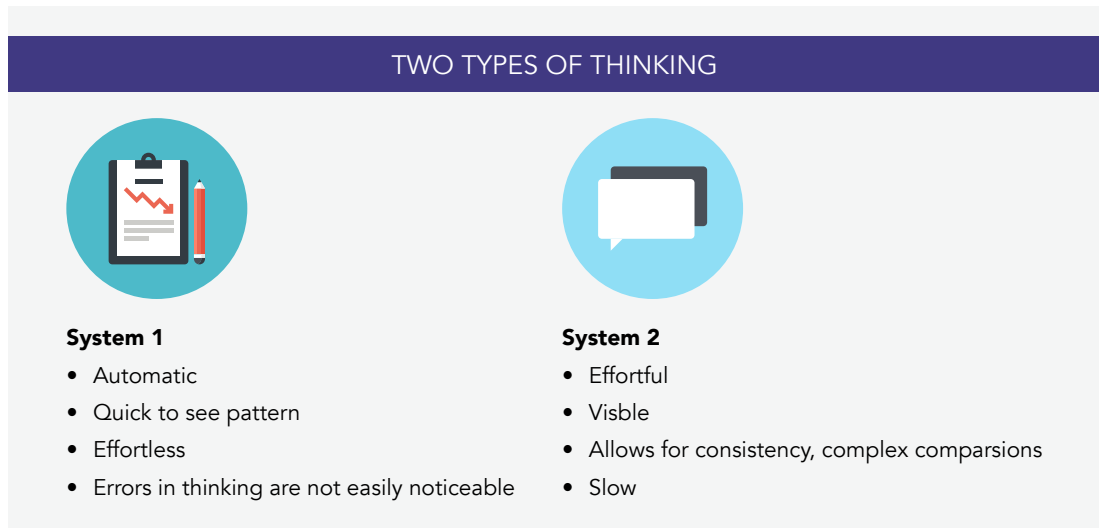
TWO TYPES OF THINKING

**System 1**
- Automatic
- Quick to see pattern
- Effortless
- Errors in thinking are not easily noticeable

**System 2**
- Effortful
- Visble
- Allows for consistency, complex comparsions
- Slow